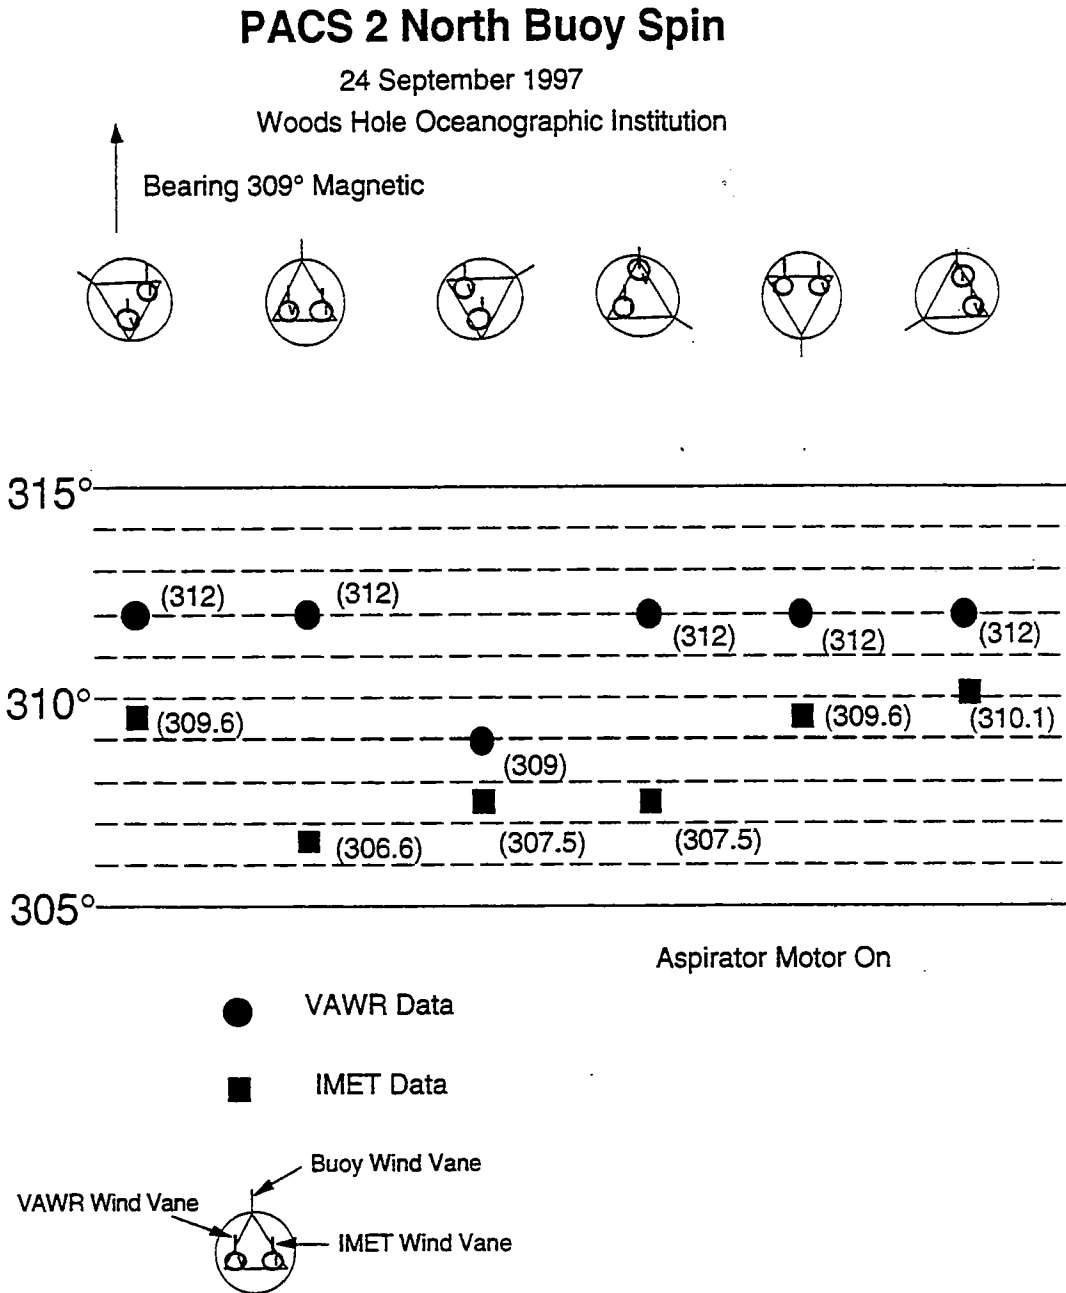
PACS 2 North Buoy Spin

24 September 1997

Woods Hole Oceanographic Institution

Bearing 309° Magnetic

315°

(312)
(312)
(312)
(312)
(312)

310°

(309.6)
(309.6)
(310.1)
(309)
(306.6)
(307.5)
(307.5)

305°

Aspirator Motor On

VAWR Data

IMET Data

Buoy Wind Vane

VAWR Wind Vane

IMET Wind Vane